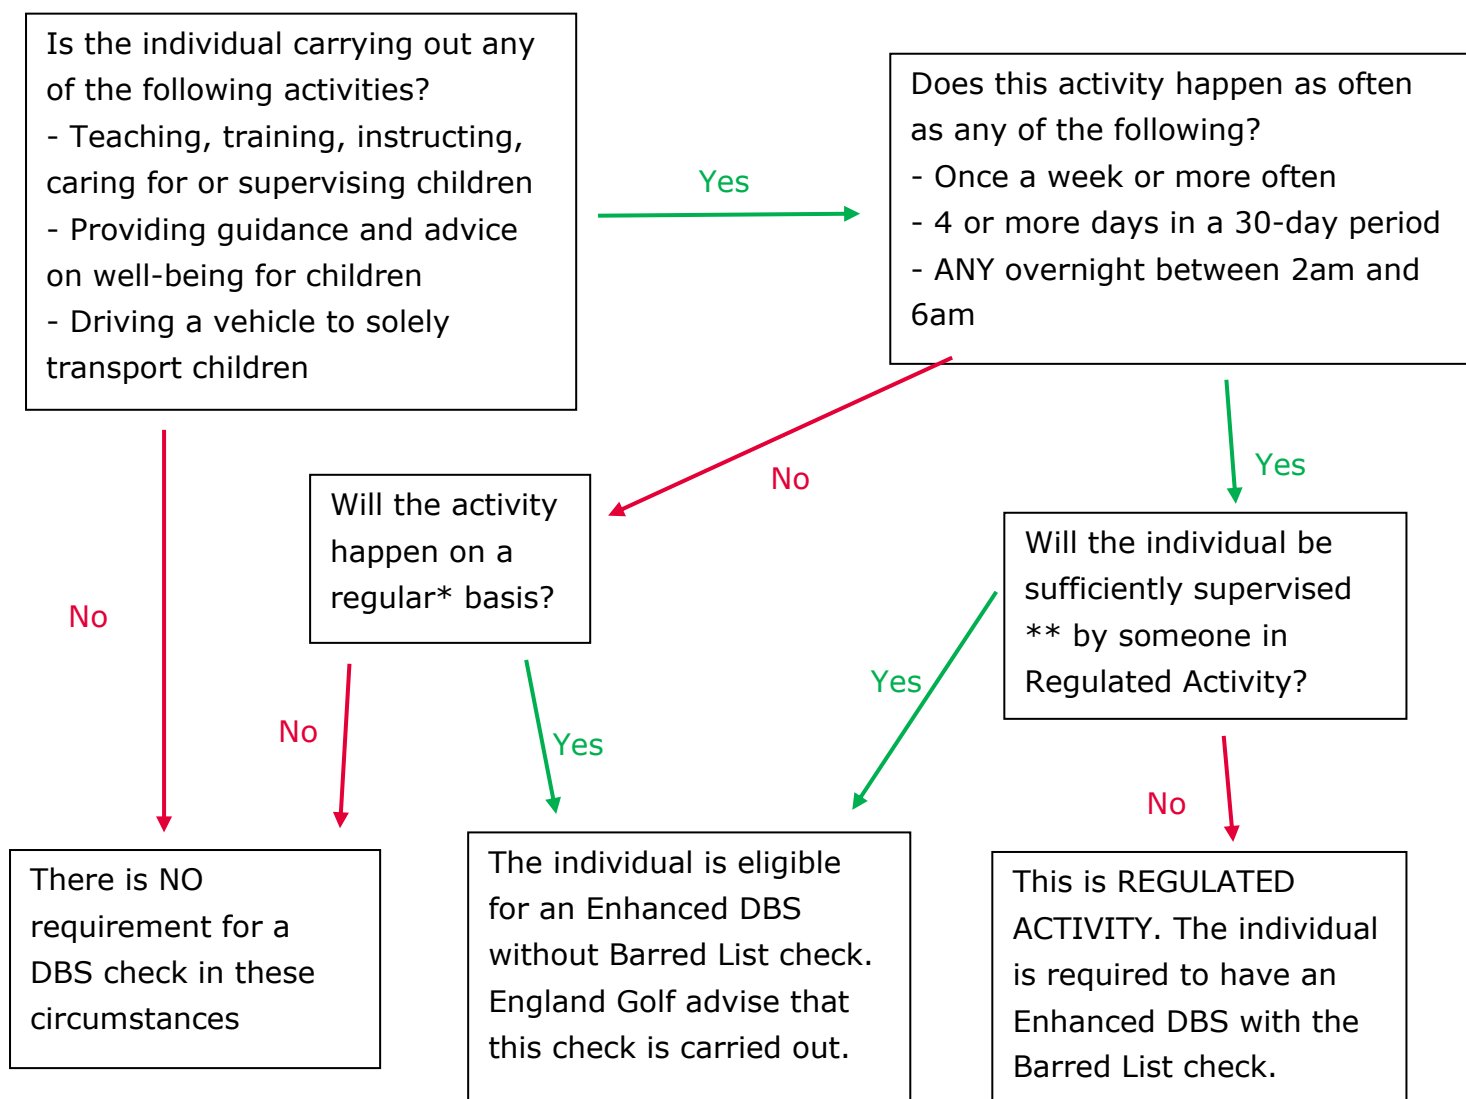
Is the individual carrying out any of the following activities?
- Teaching, training, instructing, caring for or supervising children
- Providing guidance and advice on well-being for children
- Driving a vehicle to solely transport children

Yes

Does this activity happen as often as any of the following?
- Once a week or more often
- 4 or more days in a 30-day period
- ANY overnight between 2am and 6am

No

Yes

Will the activity happen on a regular* basis?

Will the individual be sufficiently supervised ** by someone in Regulated Activity?

No

No

Yes

Yes

No

There is NO requirement for a DBS check in these circumstances

The individual is eligible for an Enhanced DBS without Barred List check. England Golf advise that this check is carried out.

This is REGULATED ACTIVITY. The individual is required to have an Enhanced DBS with the Barred List check.